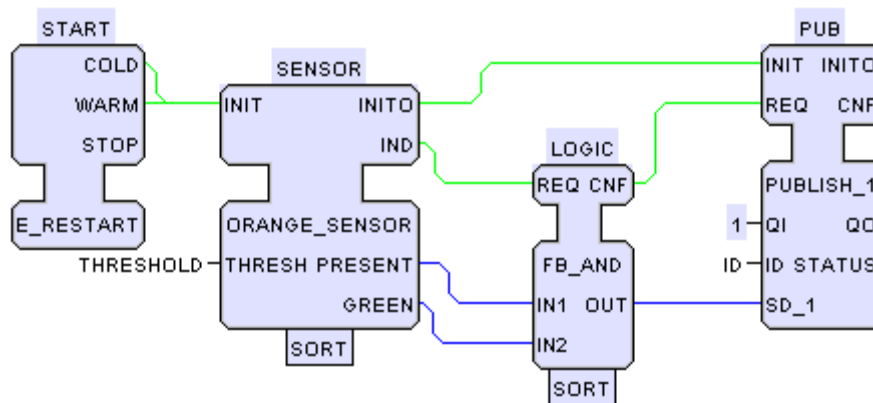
START
COLD
WARM
STOP
E_RESTART

SENSOR
INIT
INITO
IND
ORANGE_SENSOR
THRESHOLD
THRESH
PRESENT
GREEN
SORT

LOGIC
REQ
CNF
FB_AND
IN1
OUT
IN2
SORT

PUB
INIT
INITO
REQ
CNF
PUBLISH_1
1
QI
QO
ID
ID
STATUS
SD_1